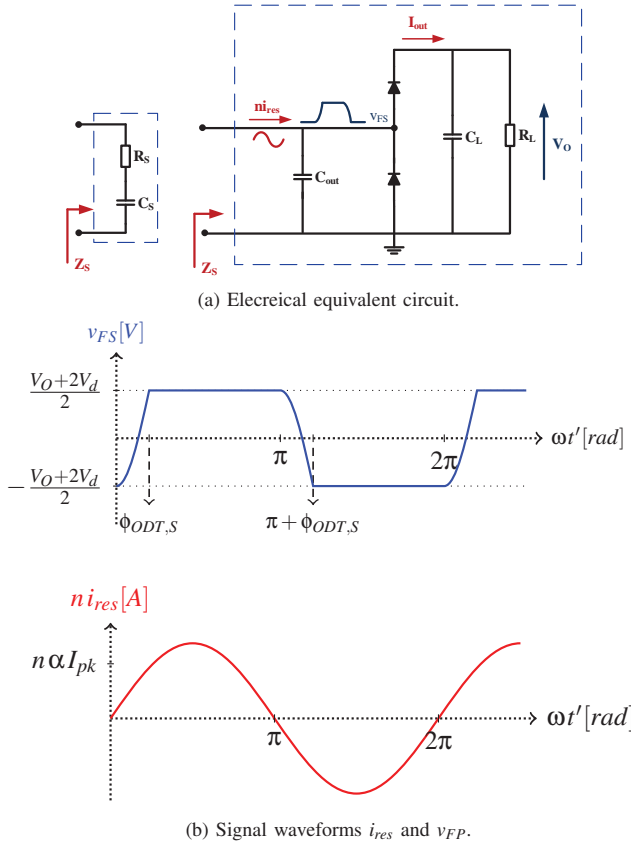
$I_{out}$

$ni_{res}$

$v_{FS}$

$R_S$

$C_S$

$C_{out}$

$C_L$

$R_L$

$V_O$

$Z_S$

$Z_S$

(a) Elecreical equivalent circuit.

$v_{FS}[V]$

$\frac{V_O+2V_d}{2}$

$-\frac{V_O+2V_d}{2}$

$\pi$

$2\pi$

$\omega t'[rad]$

$\phi_{ODT,S}$

$\pi+\phi_{ODT,S}$

$n\,i_{res}[A]$

$n\alpha I_{pk}$

$\pi$

$2\pi$

$\omega t'[rad$

(b) Signal waveforms $i_{res}$ and $v_{FP}$.